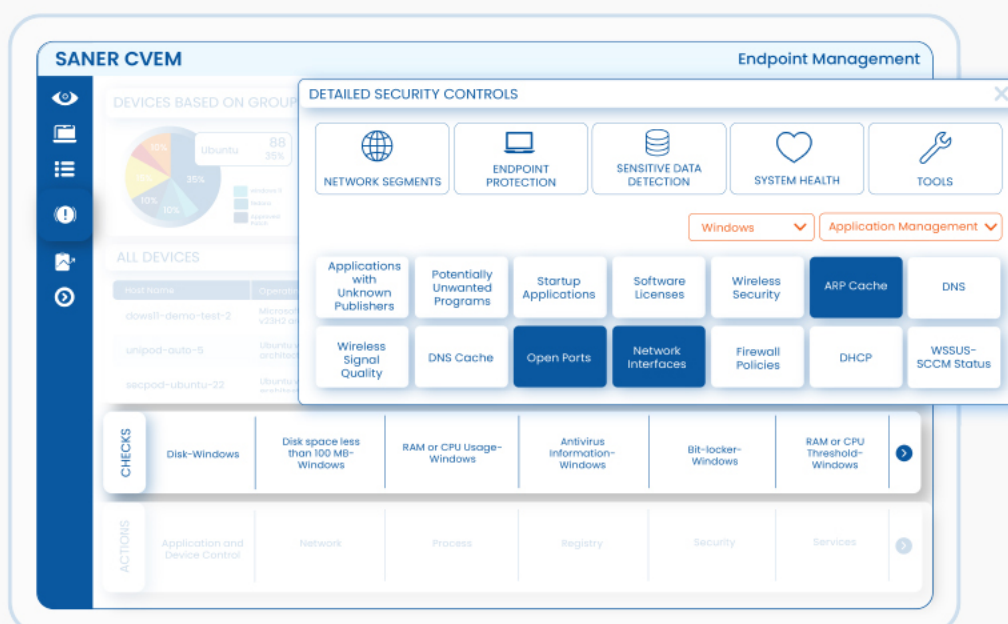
SANER CVEM

Endpoint Management

DEVICES BASED ON GROUP

Ubuntu 88 35%

60%

35%

10%

10%

ALL DEVICES

Host Name

dows11-demo-test-2

unipod-auto-5

secpod-ubuntu-22

DETAILED SECURITY CONTROLS

NETWORK SEGMENTS

ENDPOINT PROTECTION

SENSITIVE DATA DETECTION

SYSTEM HEALTH

TOOLS

Windows

Application Management

| Applications with Unknown Publishers | Potentially Unwanted Programs | Startup Applications | Software Licenses | Wireless Security | ARP Cache | DNS |
|---|---|---|---|---|---|---|
| Wireless Signal Quality | DNS Cache | Open Ports | Network Interfaces | Firewall Policies | DHCP | WSSUS-SCCM Status |

CHECKS

| Disk-Windows | Disk space less than 100 MB-Windows | RAM or CPU Usage-Windows | Antivirus Information-Windows | Bit-locker-Windows | RAM or CPU Threshold-Windows |
|---|---|---|---|---|---|

ACTIONS

| Application and Device Control | Network | Process | Registry | Security | Services |
|---|---|---|---|---|---|